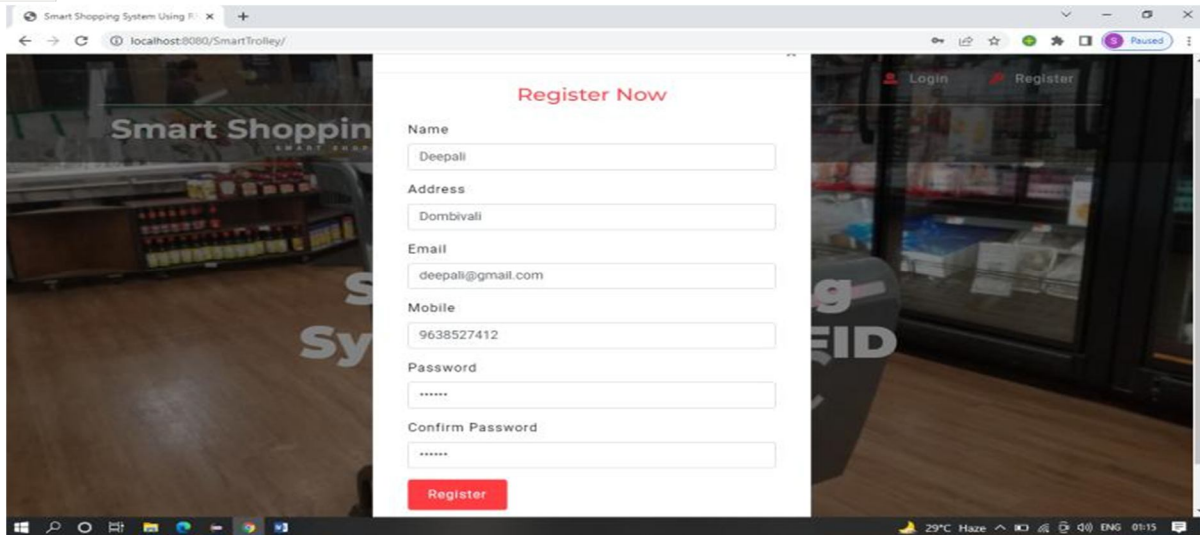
Smart Shopping System Using R ×
+
localhost:8080/SmartTrolley/
S Paused

Login
Register

Smart Shoppin
SMART SHOP

S g
Sy FID

×
Register Now

Name
Deepali

Address
Dombivali

Email
deepali@gmail.com

Mobile
9638527412

Password
••••••

Confirm Password
••••••

Register

29°C Haze ENG 01:15